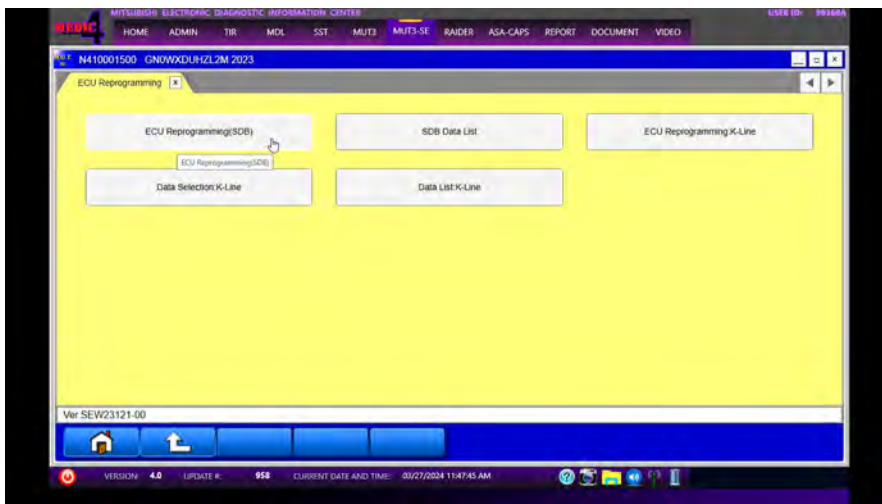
MEDIC MITSUBISHI ELECTRONIC DIAGNOSTIC INFORMATION CENTER
USER ID: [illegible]
HOME ADMIN TIR MDL SST MUT3 MUT3-SE RAIDER ASA-CAPS REPORT DOCUMENT VIDEO

N410001500 GN0WXDUHZL2M 2023

ECU Reprogramming

ECU Reprogramming(SDB)
ECU Reprogramming(SDB)
SDB Data List
ECU Reprogramming:K-Line
Data Selection:K-Line
Data List:K-Line

Ver SEW23121-00

VERSION: 4.0 UPDATE #: 958 CURRENT DATE AND TIME: 03/27/2024 11:47:45 AM